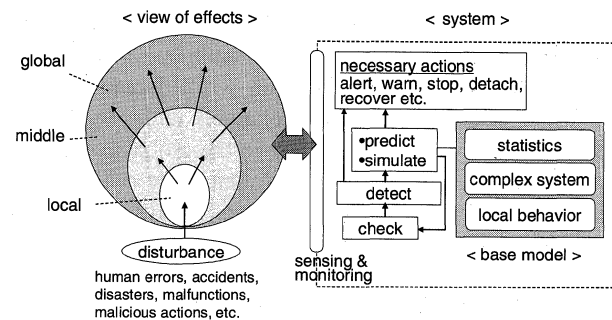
< view of effects >

< system >

global

middle

local

disturbance

human errors, accidents, disasters, malfunctions, malicious actions, etc.

necessary actions
alert, warn, stop, detach, recover etc.

•predict
•simulate

detect

check

sensing & monitoring

statistics

complex system

local behavior

< base model >